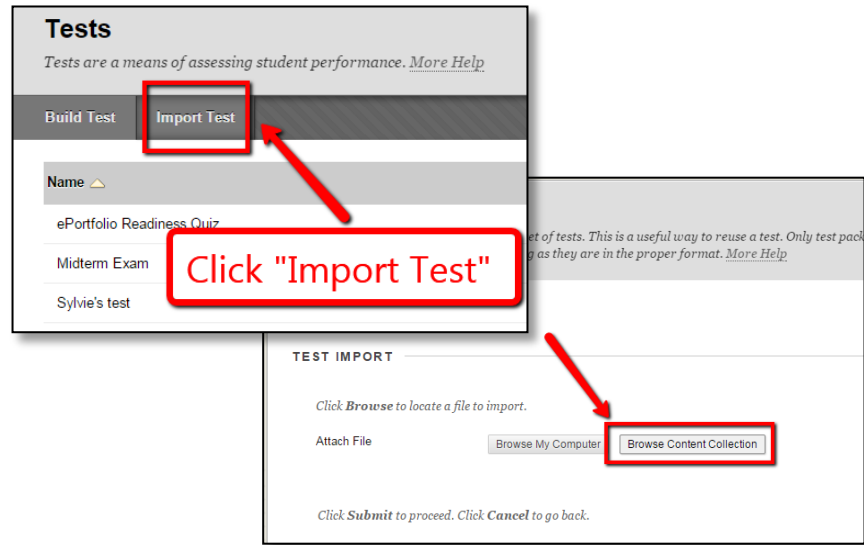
Tests

Tests are a means of assessing student performance. More Help

Build Test | Import Test

Name

ePortfolio Readiness Quiz

Midterm Exam

Sylvie's test

Click "Import Test"

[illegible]et of tests. This is a useful way to reuse a test. Only test pack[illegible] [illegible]g as they are in the proper format. More Help

TEST IMPORT

Click Browse to locate a file to import.

Attach File

Browse My Computer

Browse Content Collection

Click Submit to proceed. Click Cancel to go back.